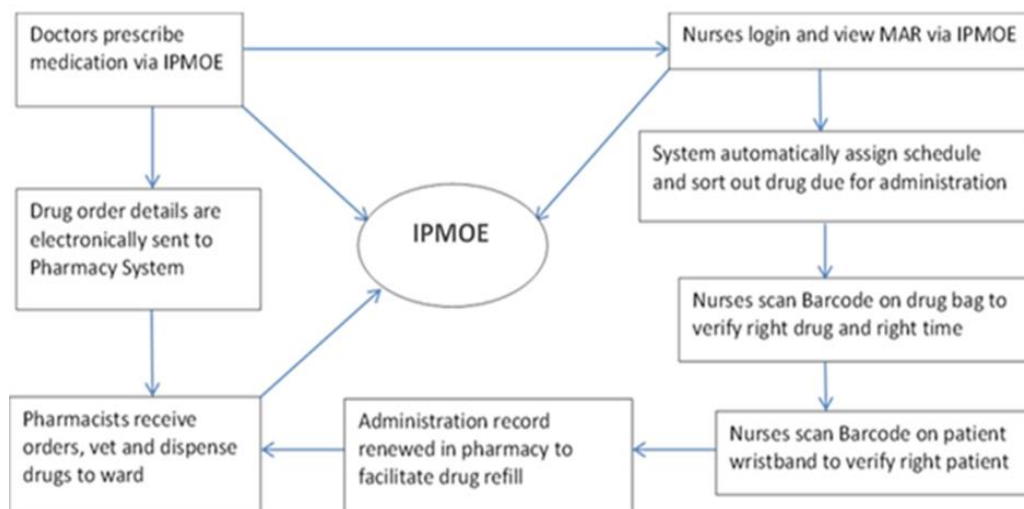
Doctors prescribe medication via IPMOE

Nurses login and view MAR via IPMOE

System automatically assign schedule and sort out drug due for administration

Drug order details are electronically sent to Pharmacy System

IPMOE

Nurses scan Barcode on drug bag to verify right drug and right time

Pharmacists receive orders, vet and dispense drugs to ward

Administration record renewed in pharmacy to facilitate drug refill

Nurses scan Barcode on patient wristband to verify right patient